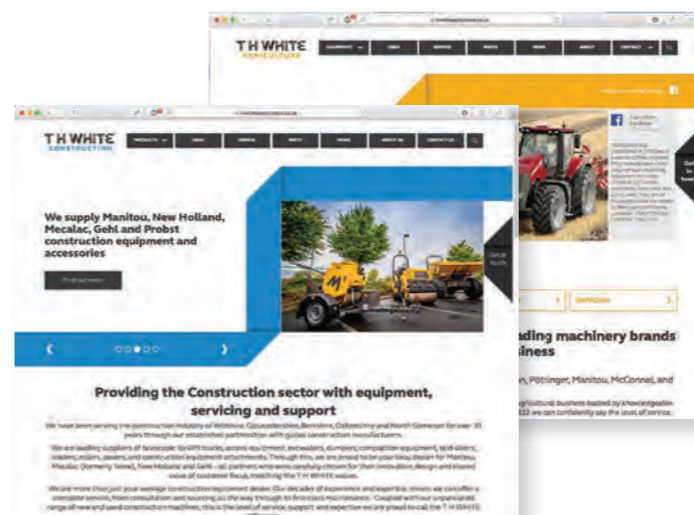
T H WHITE
AGRICULTURE

EQUIPMENT
USED
SERVICE
PARTS
NEWS
ABOUT
CONTACT

ading machinery brands
siness

n, Pöttinger, Manitou, McConnel, and

T H WHITE
CONSTRUCTION

PRODUCTS
USED
SERVICE
PARTS
NEWS
ABOUT US
CONTACT US

We supply Manitou, New Holland, Mecalac, Gehl and Probst construction equipment and accessories

Find out more

Get in touch

Providing the Construction sector with equipment, servicing and support

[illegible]